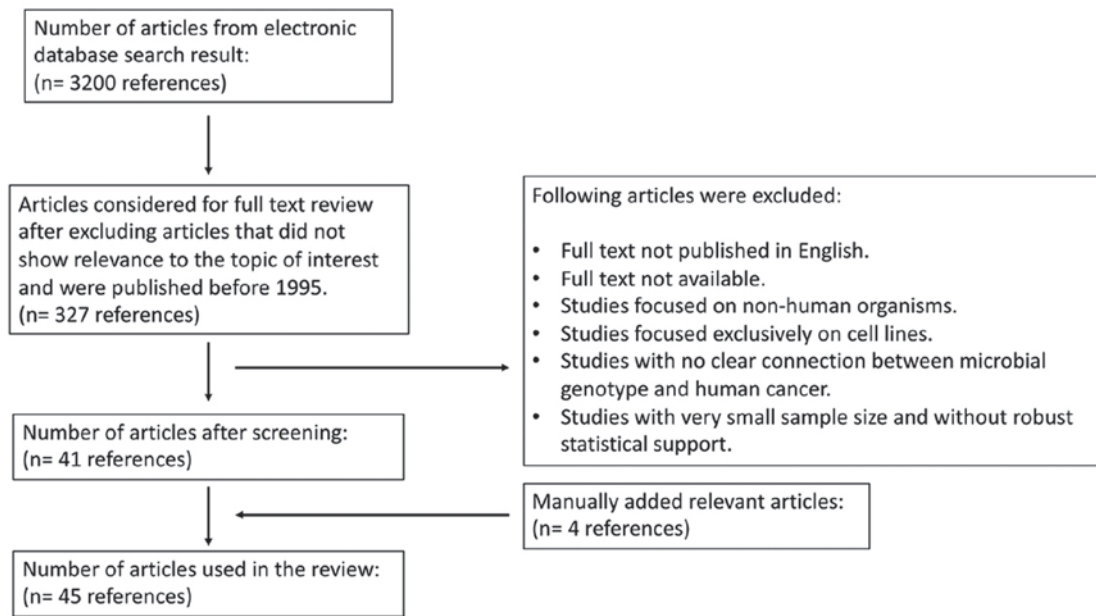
Number of articles from electronic database search result:
(n= 3200 references)

Articles considered for full text review after excluding articles that did not show relevance to the topic of interest and were published before 1995.
(n= 327 references)

Following articles were excluded:

- Full text not published in English.
- Full text not available.
- Studies focused on non-human organisms.
- Studies focused exclusively on cell lines.
- Studies with no clear connection between microbial genotype and human cancer.
- Studies with very small sample size and without robust statistical support.

Number of articles after screening:
(n= 41 references)

Manually added relevant articles:
(n= 4 references)

Number of articles used in the review:
(n= 45 references)